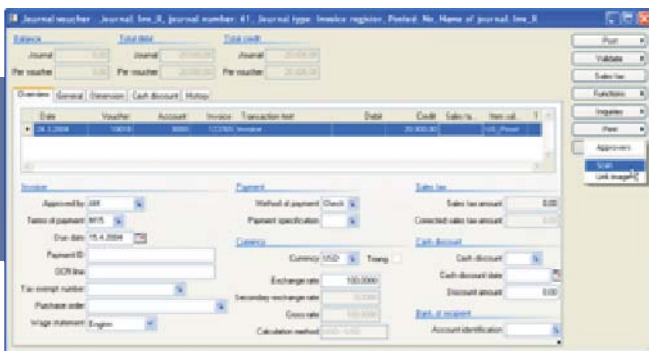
Journal voucher - Journal: Inv_X, journal number: 41, Journal type: Invoice register, Posted: No, Name of journal: Inv_X

Balance
Journal 0,00
Per voucher 0,00

Total debit
Journal 20.000,00
Per voucher 20.000,00

Total credit
Journal 20.000,00
Per voucher 20.000,00

Overview | General | Dimension | Cash discount | History

| Date | Voucher | Account | Invoice | Transaction text | Debit | Credit | Sales ta... | Item sal... |
|---|---|---|---|---|---|---|---|---|
| 24.3.2004 | 10018 | 3000 | 123789 | Invoice | | 20.000,00 | | US_Prod |

Invoice
Approved by AM
Terms of payment M15
Due date 15.4.2004
Payment ID
OCR line
Tax exempt number
Purchase order
Image statement English

Payment
Method of payment Check
Payment specification

Currency
Currency USD Triang
Exchange rate 100,0000
Secondary exchange rate 0,0000
Gross rate 100,0000
Calculation method USD - USD

Sales tax
Sales tax amount 0,00
Corrected sales tax amount 0,00

Cash discount
Cash discount
Cash discount date
Discount amount 0,00

Bank, of recipient
Account identification

Post
Validate
Sales tax
Functions
Inquiries
View
Approvers
Scan
Link images